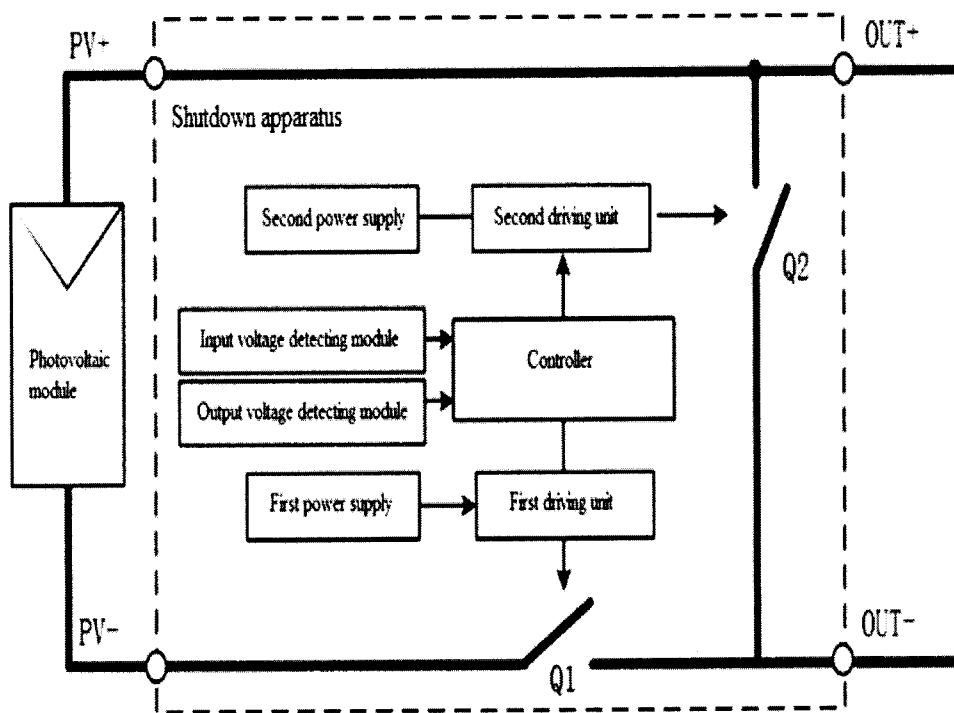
PV+

OUT+

Shutdown apparatus

Second power supply

Second driving unit

Q2

Photovoltaic module

Input voltage detecting module

Output voltage detecting module

Controller

First power supply

First driving unit

PV−

OUT−

Q1